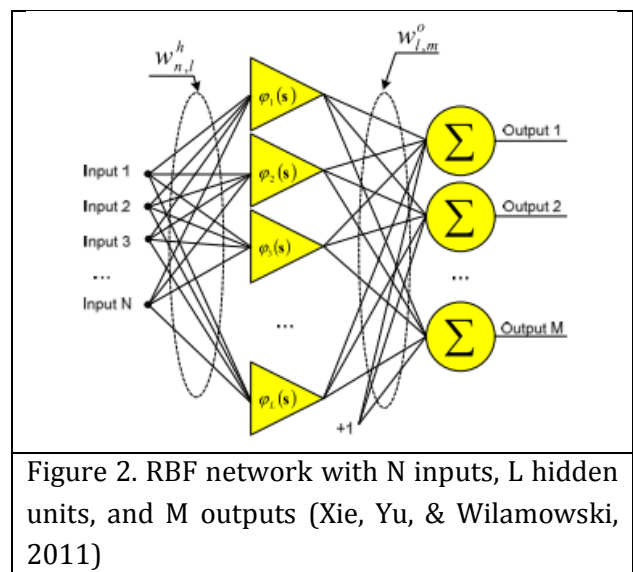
$w_{n,l}^{h}$

$w_{l,m}^{o}$

Input 1
Input 2
Input 3
...
Input N

$\varphi_1(\mathbf{s})$
$\varphi_2(\mathbf{s})$
$\varphi_3(\mathbf{s})$
...
$\varphi_L(\mathbf{s})$

+1

$\sum$ Output 1
$\sum$ Output 2
...
$\sum$ Output M

Figure 2. RBF network with N inputs, L hidden units, and M outputs (Xie, Yu, & Wilamowski, 2011)